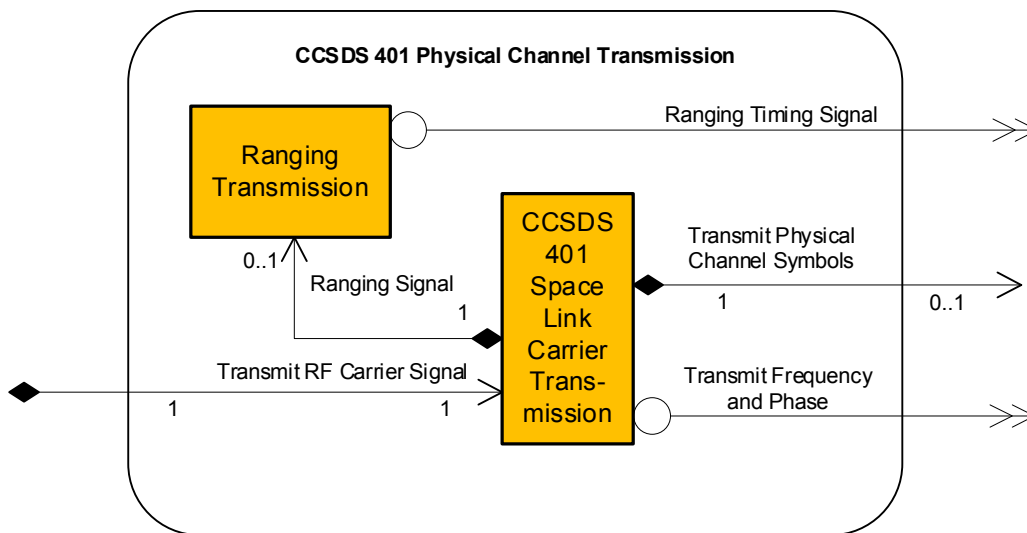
CCSDS 401 Physical Channel Transmission

Ranging Transmission

Ranging Timing Signal

CCSDS 401 Space Link Carrier Trans-mission

Transmit Physical Channel Symbols

0..1

Ranging Signal

1

1

0..1

Transmit RF Carrier Signal

Transmit Frequency and Phase

1

1